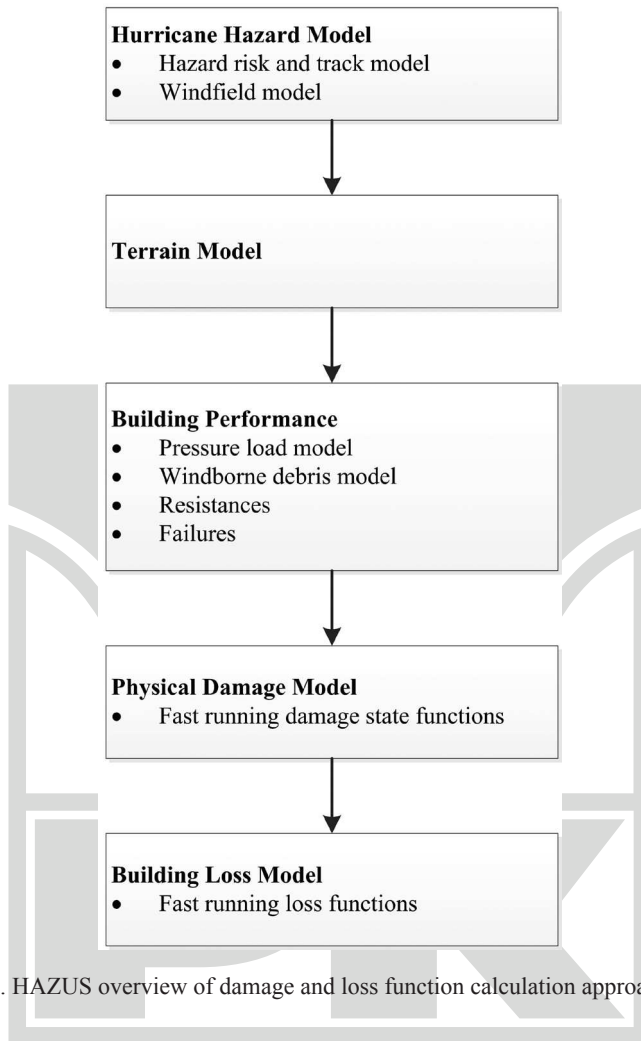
**Hurricane Hazard Model**
- Hazard risk and track model
- Windfield model

**Terrain Model**

**Building Performance**
- Pressure load model
- Windborne debris model
- Resistances
- Failures

**Physical Damage Model**
- Fast running damage state functions

**Building Loss Model**
- Fast running loss functions

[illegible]. HAZUS overview of damage and loss function calculation appro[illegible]